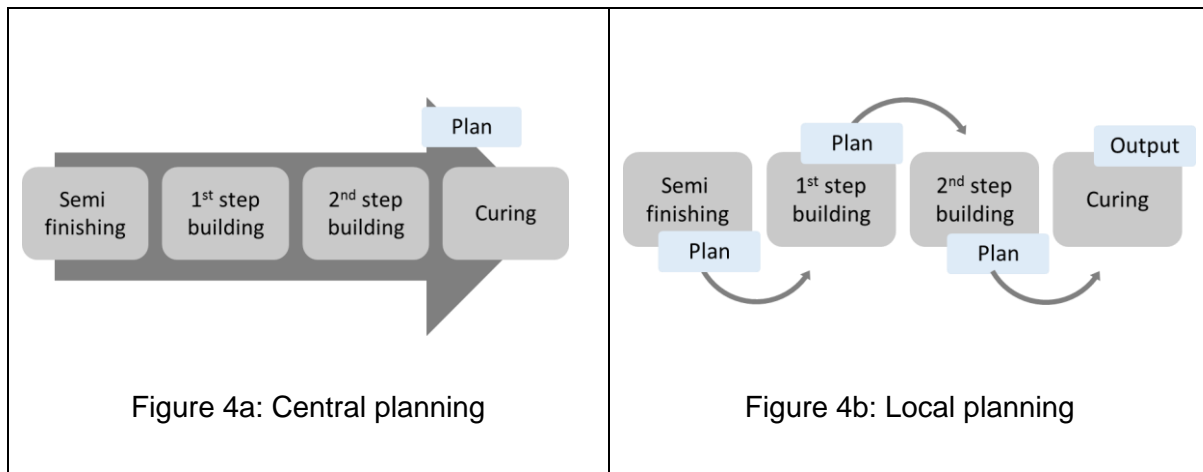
Plan

Semi finishing

$1^{st}$ step building

$2^{nd}$ step building

Curing

Figure 4a: Central planning

Plan

Output

Semi finishing

$1^{st}$ step building

$2^{nd}$ step building

Curing

Plan

Plan

Figure 4b: Local planning